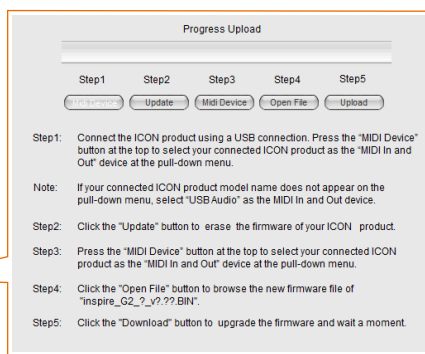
Progress Upload

Step1 Step2 Step3 Step4 Step5

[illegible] Update Midi Device Open File Upload

Step1: Connect the ICON product using a USB connection. Press the "MIDI Device" button at the top to select your connected ICON product as the "MIDI In and Out" device at the pull-down menu.

Note: If your connected ICON product model name does not appear on the pull-down menu, select "USB Audio" as the MIDI In and Out device.

Step2: Click the "Update" button to erase the firmware of your ICON product.

Step3: Press the "MIDI Device" button at the top to select your connected ICON product as the "MIDI In and Out" device at the pull-down menu.

Step4: Click the "Open File" button to browse the new firmware file of "inspire_G2_?_v?.??.BIN".

Step5: Click the "Download" button to upgrade the firmware and wait a moment.